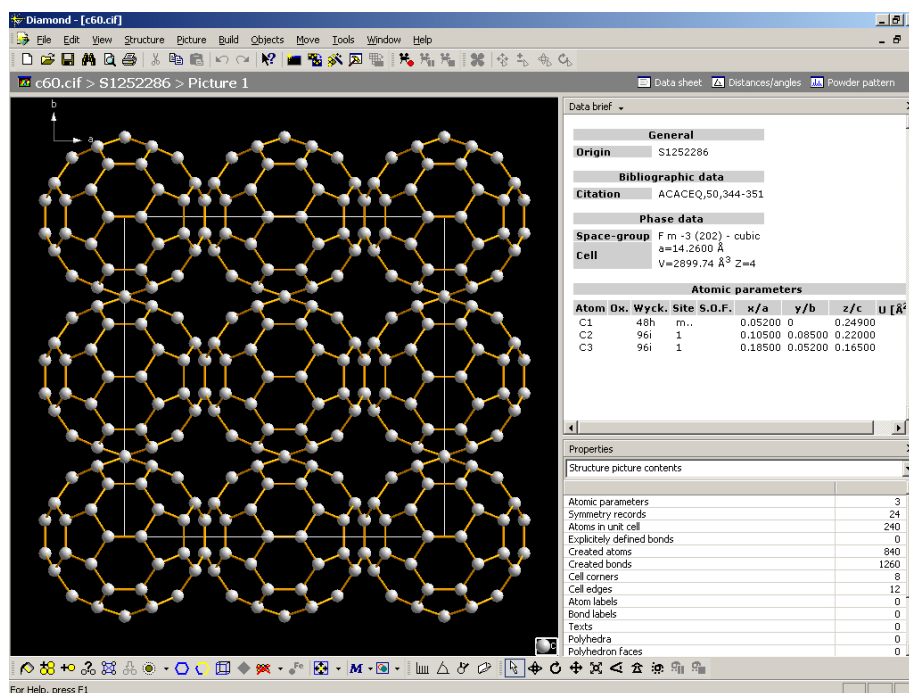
Diamond - [c60.cif]

File Edit View Structure Picture Build Objects Move Tools Window Help

c60.cif > S1252286 > Picture 1

Data sheet Distances/angles Powder pattern

b

a

Data brief

General

| Origin | S1252286 |
|---|---|

Bibliographic data

| Citation | ACACEQ,50,344-351 |
|---|---|

Phase data

| Space-group | F m -3 (202) - cubic |
|---|---|
| Cell | a=14.2600 Å V=2899.74 $Å^3$ Z=4 |

Atomic parameters

| Atom | Ox. | Wyck. | Site | S.O.F. | x/a | y/b | z/c | U [Å |
|---|---|---|---|---|---|---|---|---|
| C1 | | 48h | m.. | | 0.05200 | 0 | 0.24900 | |
| C2 | | 96i | 1 | | 0.10500 | 0.08500 | 0.22000 | |
| C3 | | 96i | 1 | | 0.18500 | 0.05200 | 0.16500 | |

Properties

Structure picture contents

| | |
|---|---|
| Atomic parameters | 3 |
| Symmetry records | 24 |
| Atoms in unit cell | 240 |
| Explicitely defined bonds | 0 |
| Created atoms | 840 |
| Created bonds | 1260 |
| Cell corners | 8 |
| Cell edges | 12 |
| Atom labels | 0 |
| Bond labels | 0 |
| Texts | 0 |
| Polyhedra | 0 |
| Polyhedron faces | 0 |

For Help, press F1